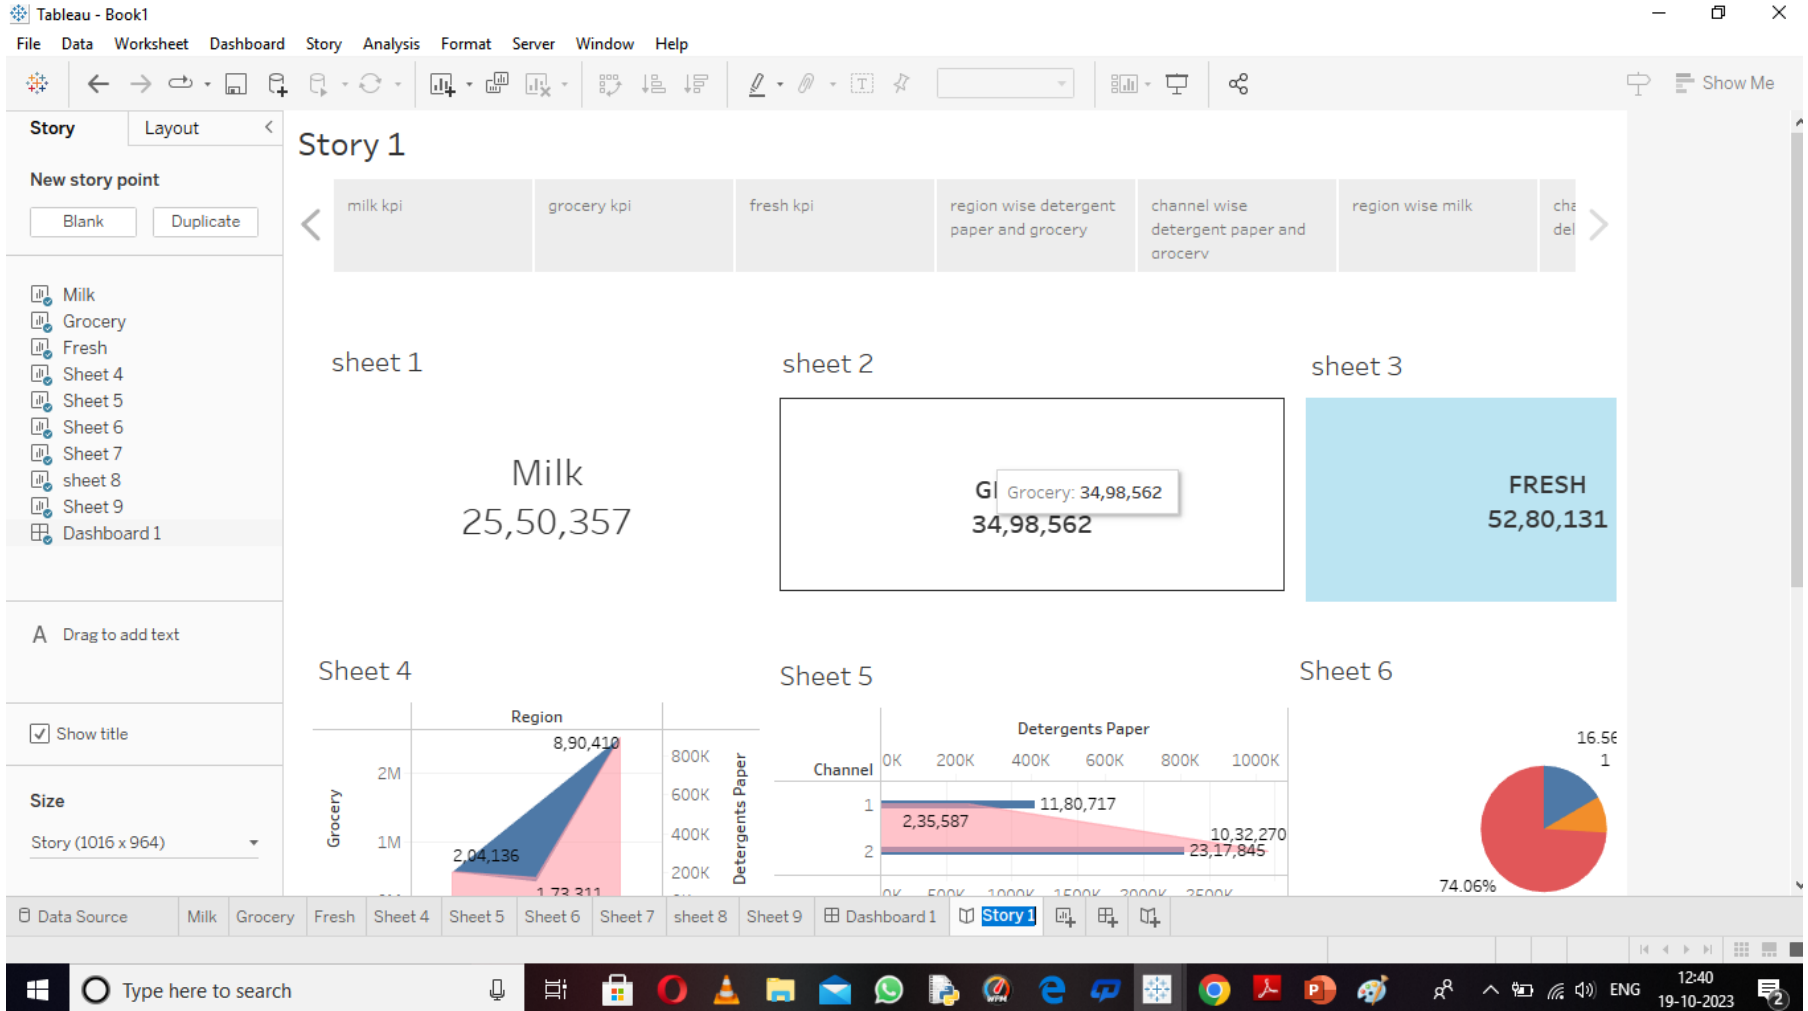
Tableau - Book1

File Data Worksheet Dashboard Story Analysis Format Server Window Help

Show Me

Story Layout

New story point

Blank Duplicate

Milk
Grocery
Fresh
Sheet 4
Sheet 5
Sheet 6
Sheet 7
sheet 8
Sheet 9
Dashboard 1

Drag to add text

Show title

Size

Story (1016 x 964)

Story 1

milk kpi | grocery kpi | fresh kpi | region wise detergent paper and grocery | channel wise detergent paper and grocery | region wise milk | cha del

sheet 1

Milk
25,50,357

sheet 2

Gl Grocery: 34,98,562
34,98,562

sheet 3

FRESH
52,80,131

Sheet 4

Region

Grocery

2M
1M

8,90,410
2,04,136
1,73,311

800K
600K
400K
200K

Detergents Paper

Sheet 5

Detergents Paper

Channel

0K 200K 400K 600K 800K 1000K

1
2

11,80,717
2,35,587
10,32,270
23,17,845

0K 500K 1000K 1500K 2000K 2500K

Sheet 6

16.56
1
74.06%

Data Source | Milk | Grocery | Fresh | Sheet 4 | Sheet 5 | Sheet 6 | Sheet 7 | sheet 8 | Sheet 9 | Dashboard 1 | Story 1

Type here to search

ENG 12:40 19-10-2023